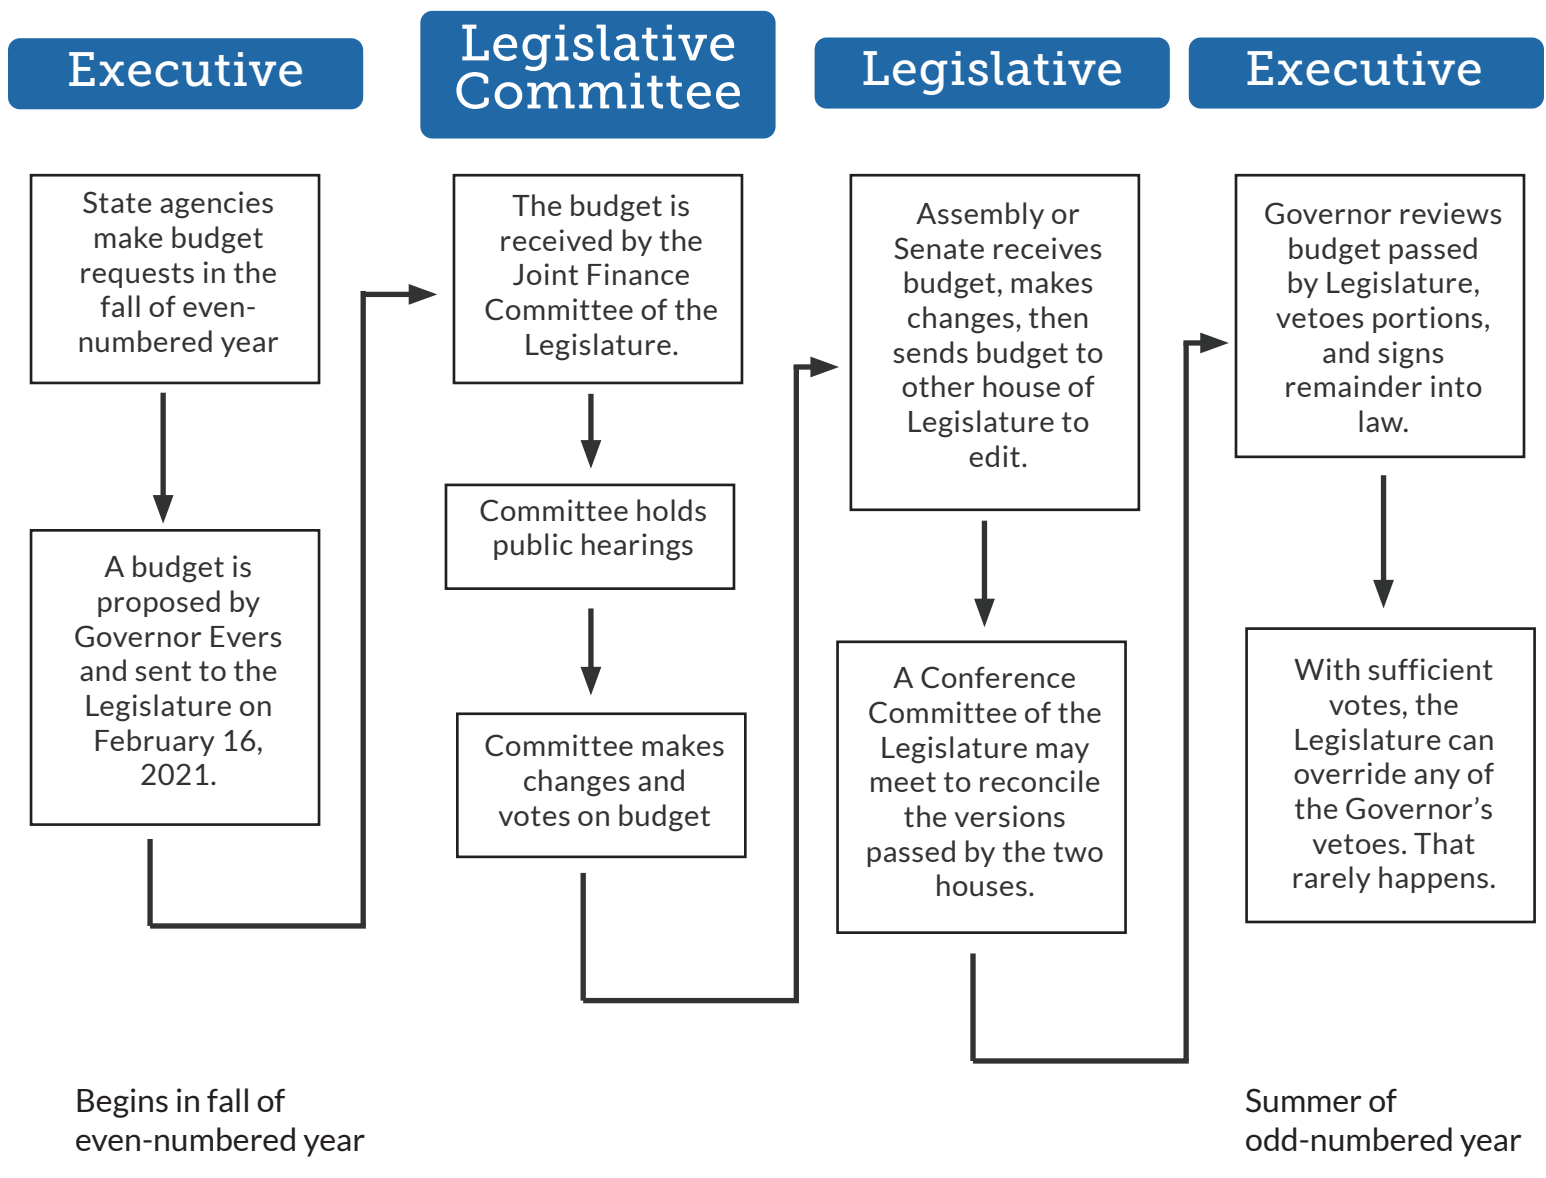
Executive

State agencies make budget requests in the fall of even-numbered year

A budget is proposed by Governor Evers and sent to the Legislature on February 16, 2021.

Legislative Committee

The budget is received by the Joint Finance Committee of the Legislature.

Committee holds public hearings

Committee makes changes and votes on budget

Legislative

Assembly or Senate receives budget, makes changes, then sends budget to other house of Legislature to edit.

A Conference Committee of the Legislature may meet to reconcile the versions passed by the two houses.

Executive

Governor reviews budget passed by Legislature, vetoes portions, and signs remainder into law.

With sufficient votes, the Legislature can override any of the Governor's vetoes. That rarely happens.

Begins in fall of even-numbered year

Summer of odd-numbered year